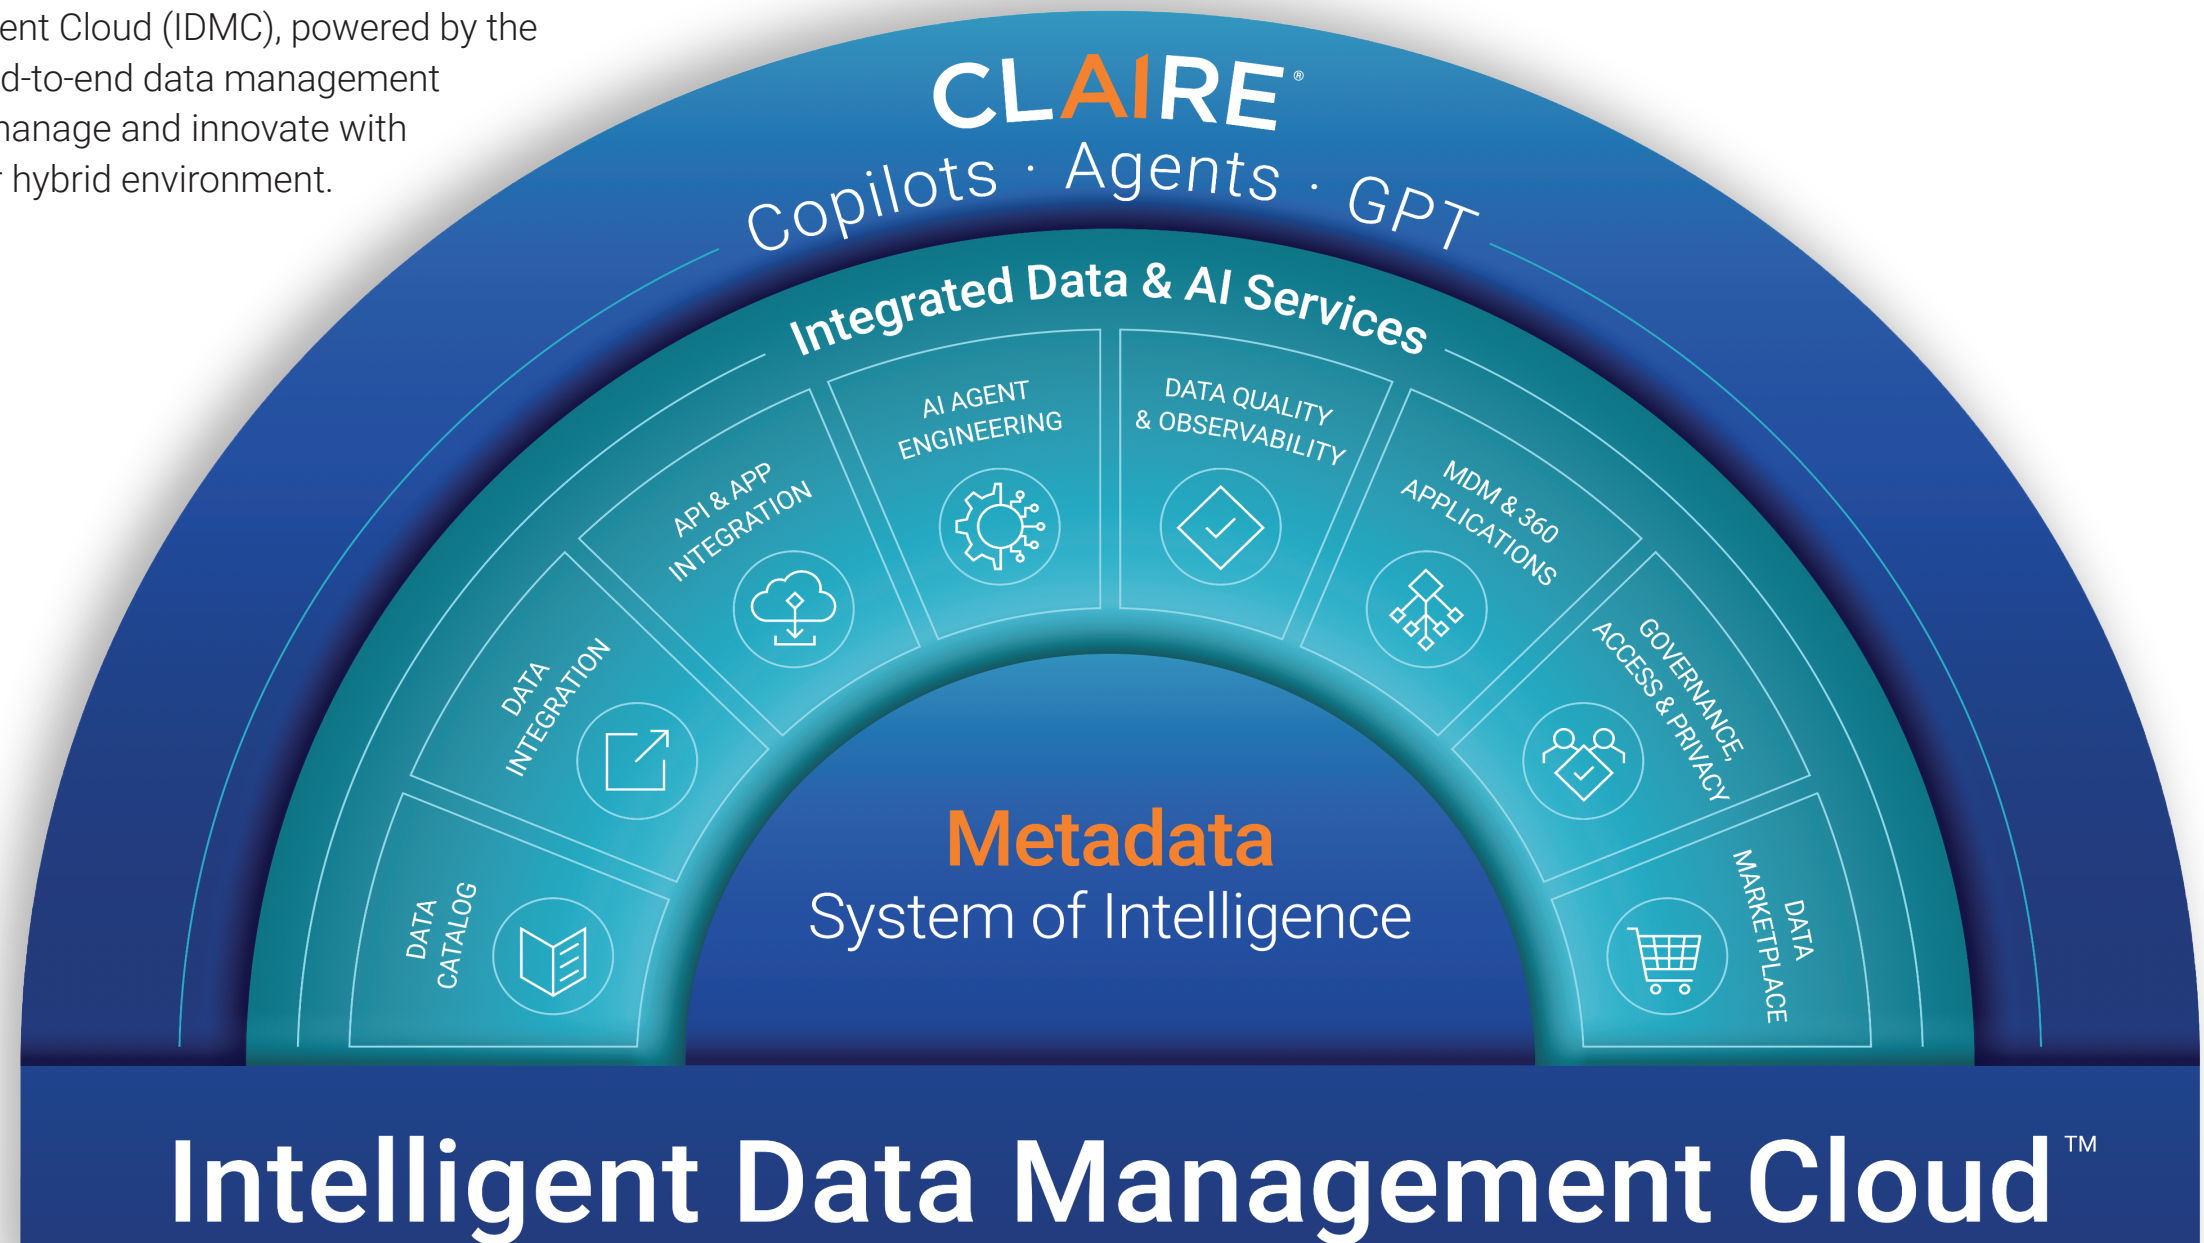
ent Cloud (IDMC), powered by the d-to-end data management nanage and innovate with r hybrid environment.

CLAIRE®

Copilots · Agents · GPT

Integrated Data & AI Services

DATA CATALOG

DATA INTEGRATION

API & APP INTEGRATION

AI AGENT ENGINEERING

DATA QUALITY & OBSERVABILITY

MDM & 360 APPLICATIONS

GOVERNANCE, ACCESS & PRIVACY

DATA MARKETPLACE

Metadata
System of Intelligence

Intelligent Data Management Cloud™